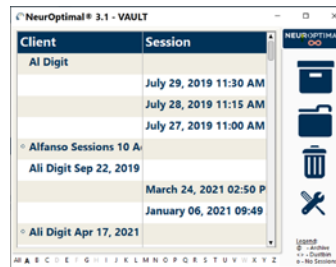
NeurOptimal® 3.1 - VAULT

| Client | Session |
|---|---|
| Al Digit | |
| | July 29, 2019 11:30 AM |
| | July 28, 2019 11:15 AM |
| | July 27, 2019 11:00 AM |
| Alfanso Sessions 10 A | |
| Ali Digit Sep 22, 2019 | |
| | March 24, 2021 02:50 P |
| | January 06, 2021 09:49 |
| Ali Digit Apr 17, 2021 | |

All A B C D E F G H I J K L M N O P Q R S T U V W X Y Z

NEUROPTIMAL

Legend:
@ → Archive
<> → Dustbin
x → No Sessions